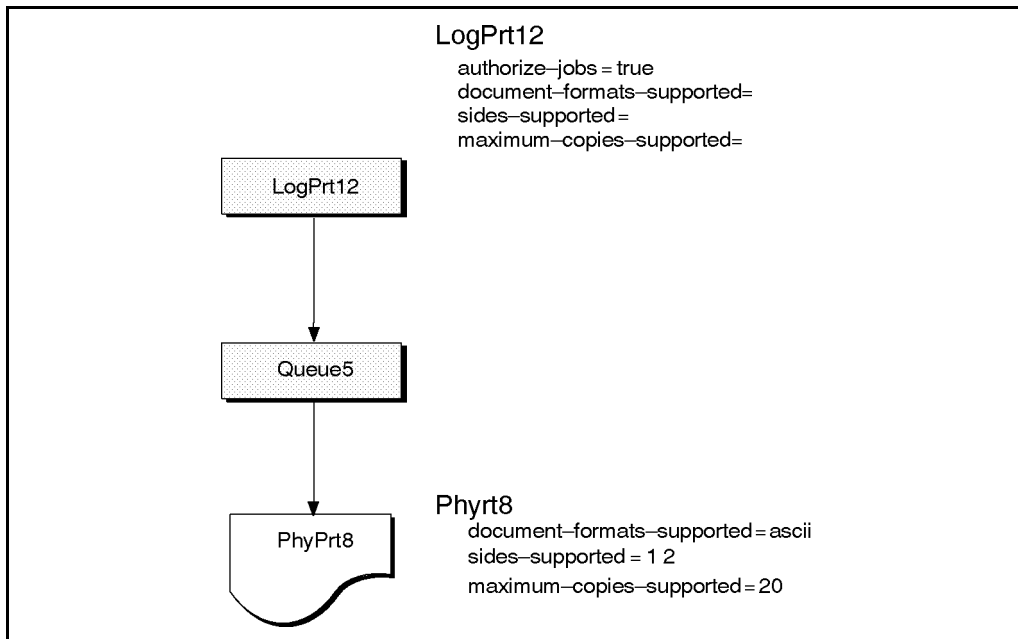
LogPrt12

authorize–jobs = true
document–formats–supported=
sides–supported =
maximum–copies–supported=

LogPrt12

Queue5

PhyPrt8

Phyrt8

document–formats–supported = ascii
sides–supported = 1 2
maximum–copies–supported = 20